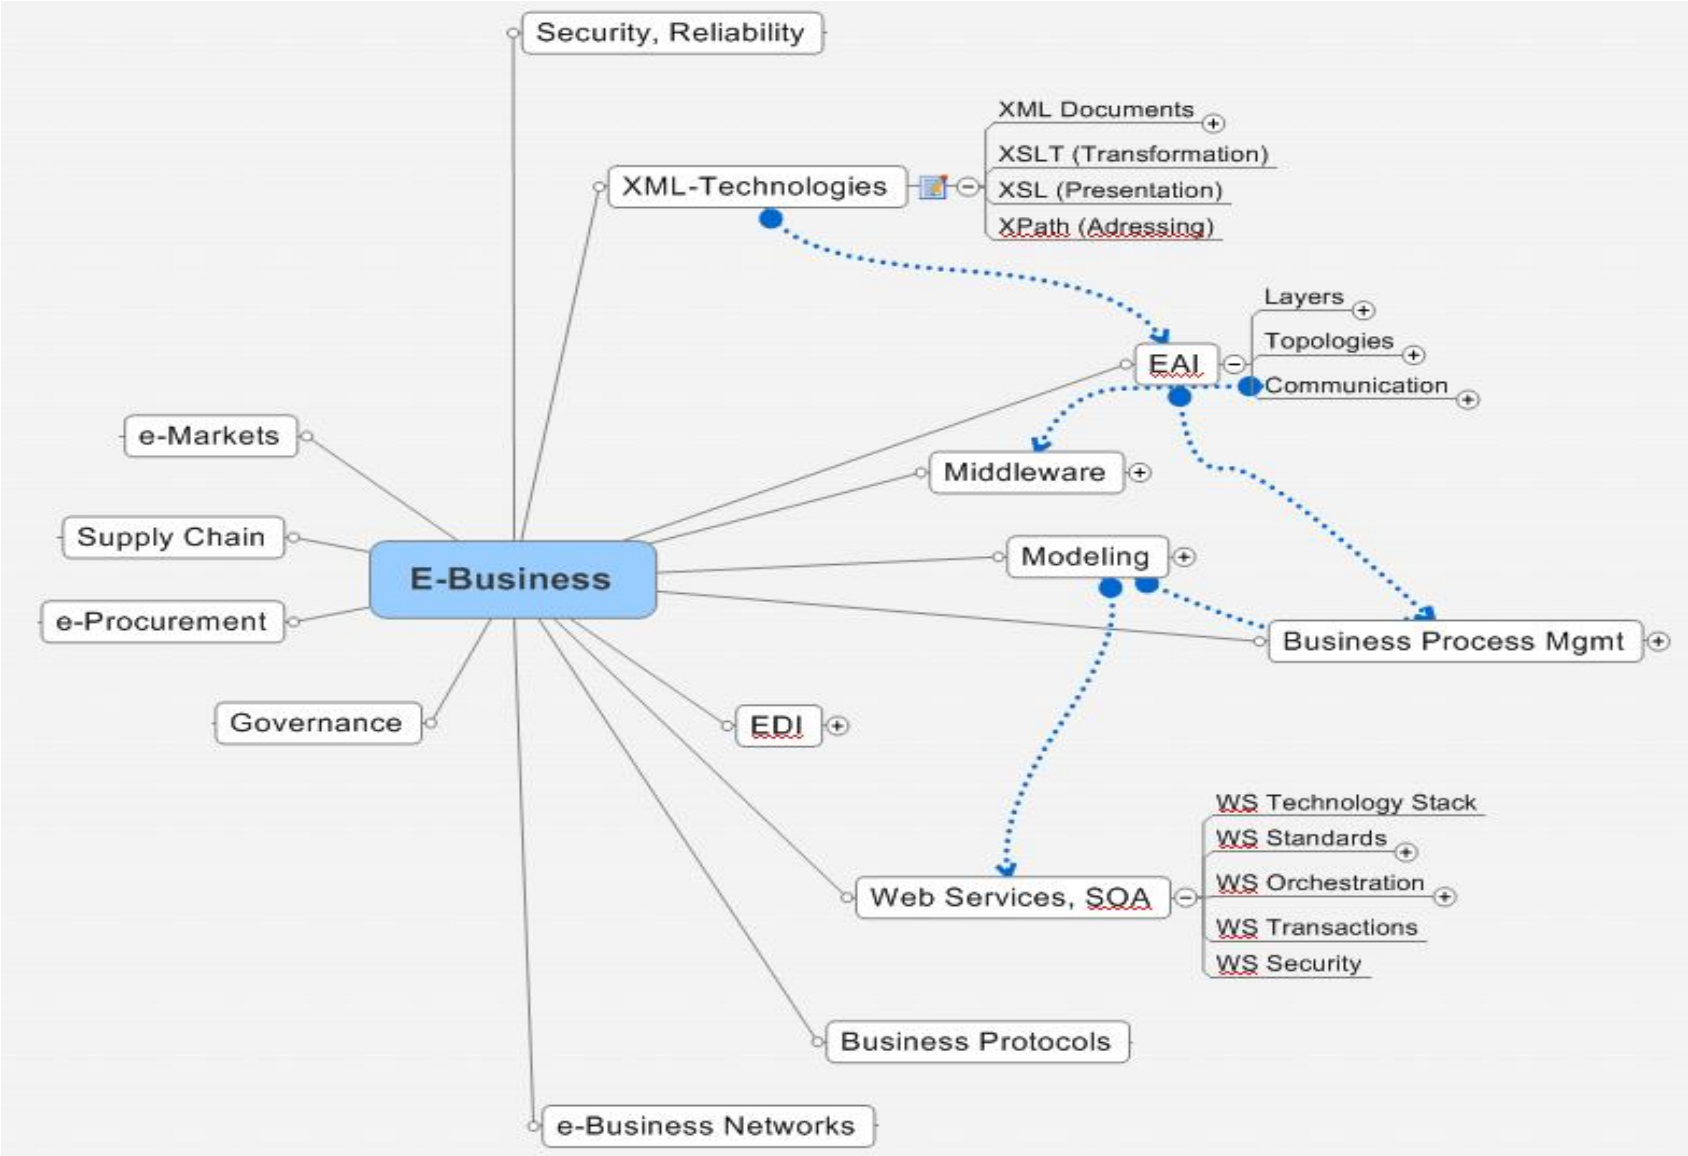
Security, Reliability

XML Documents
XSLT (Transformation)
XSL (Presentation)
XPath (Adressing)

XML-Technologies

Layers
Topologies
Communication

EAI

e-Markets

Middleware

Supply Chain

E-Business

Modeling

e-Procurement

Business Process Mgmt

Governance

EDI

WS Technology Stack
WS Standards
WS Orchestration
WS Transactions
WS Security

Web Services, SOA

Business Protocols

e-Business Networks